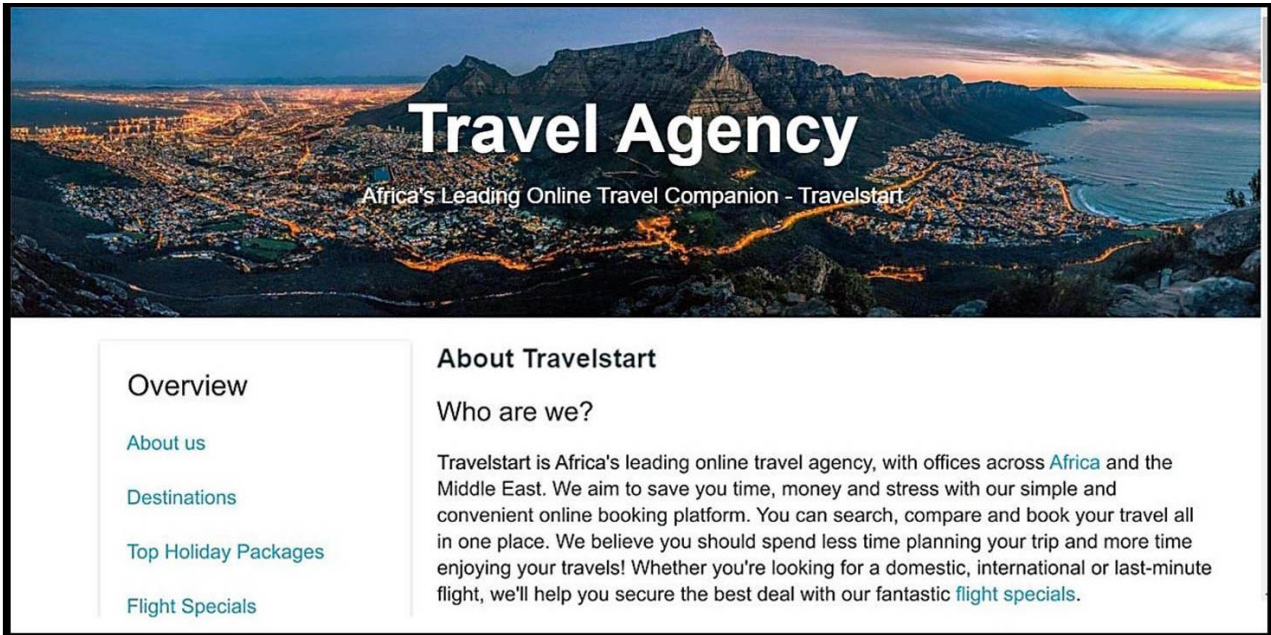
Travel Agency

Africa's Leading Online Travel Companion - Travelstart

Overview

About us

Destinations

Top Holiday Packages

Flight Specials

About Travelstart

Who are we?

Travelstart is Africa's leading online travel agency, with offices across Africa and the Middle East. We aim to save you time, money and stress with our simple and convenient online booking platform. You can search, compare and book your travel all in one place. We believe you should spend less time planning your trip and more time enjoying your travels! Whether you're looking for a domestic, international or last-minute flight, we'll help you secure the best deal with our fantastic flight specials.